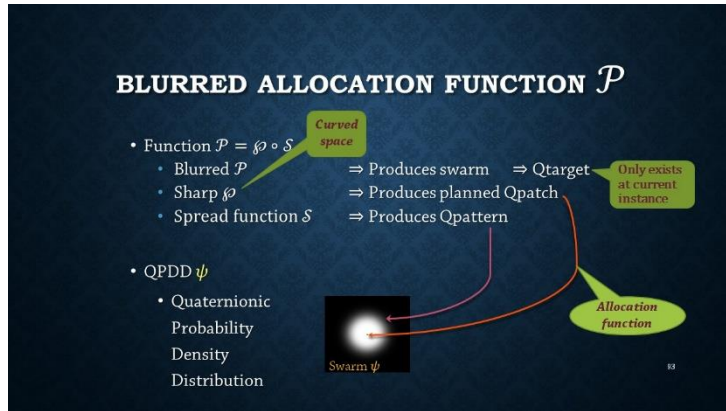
BLURRED ALLOCATION FUNCTION $\mathcal{P}$

• Function $\mathcal{P} = \wp \circ \mathcal{S}$

Curved space

• Blurred $\mathcal{P}$ $\Rightarrow$ Produces swarm $\Rightarrow$ Qtarget

Only exists at current instance

• Sharp $\wp$ $\Rightarrow$ Produces planned Qpatch

• Spread function $\mathcal{S}$ $\Rightarrow$ Produces Qpattern

• QPDD $\psi$

• Quaternionic Probability Density Distribution

Swarm $\psi$

Allocation function

83